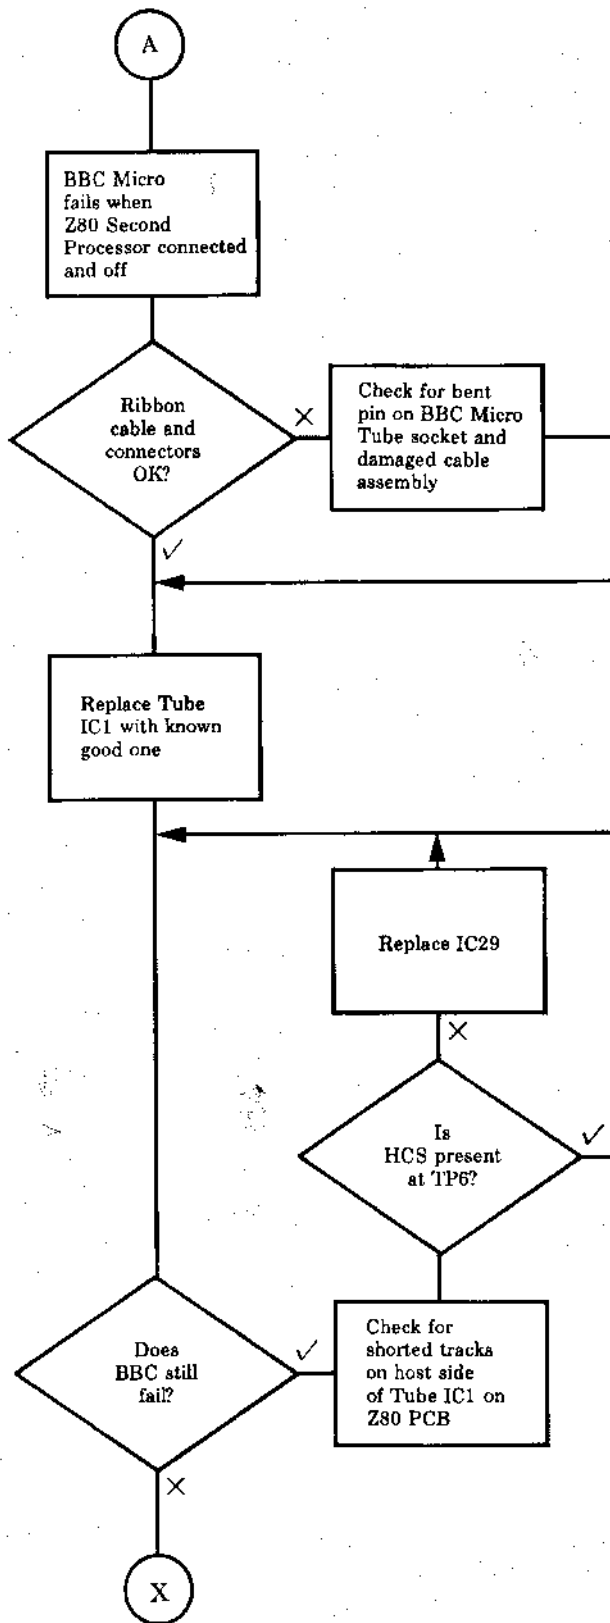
A

BBC Micro fails when Z80 Second Processor connected and off

Ribbon cable and connectors OK?

×

Check for bent pin on BBC Micro Tube socket and damaged cable assembly

✓

Replace Tube IC1 with known good one

Replace IC29

×

Is HCS present at TP6?

✓

Does BBC still fail?

✓

Check for shorted tracks on host side of Tube IC1 on Z80 PCB

×

X